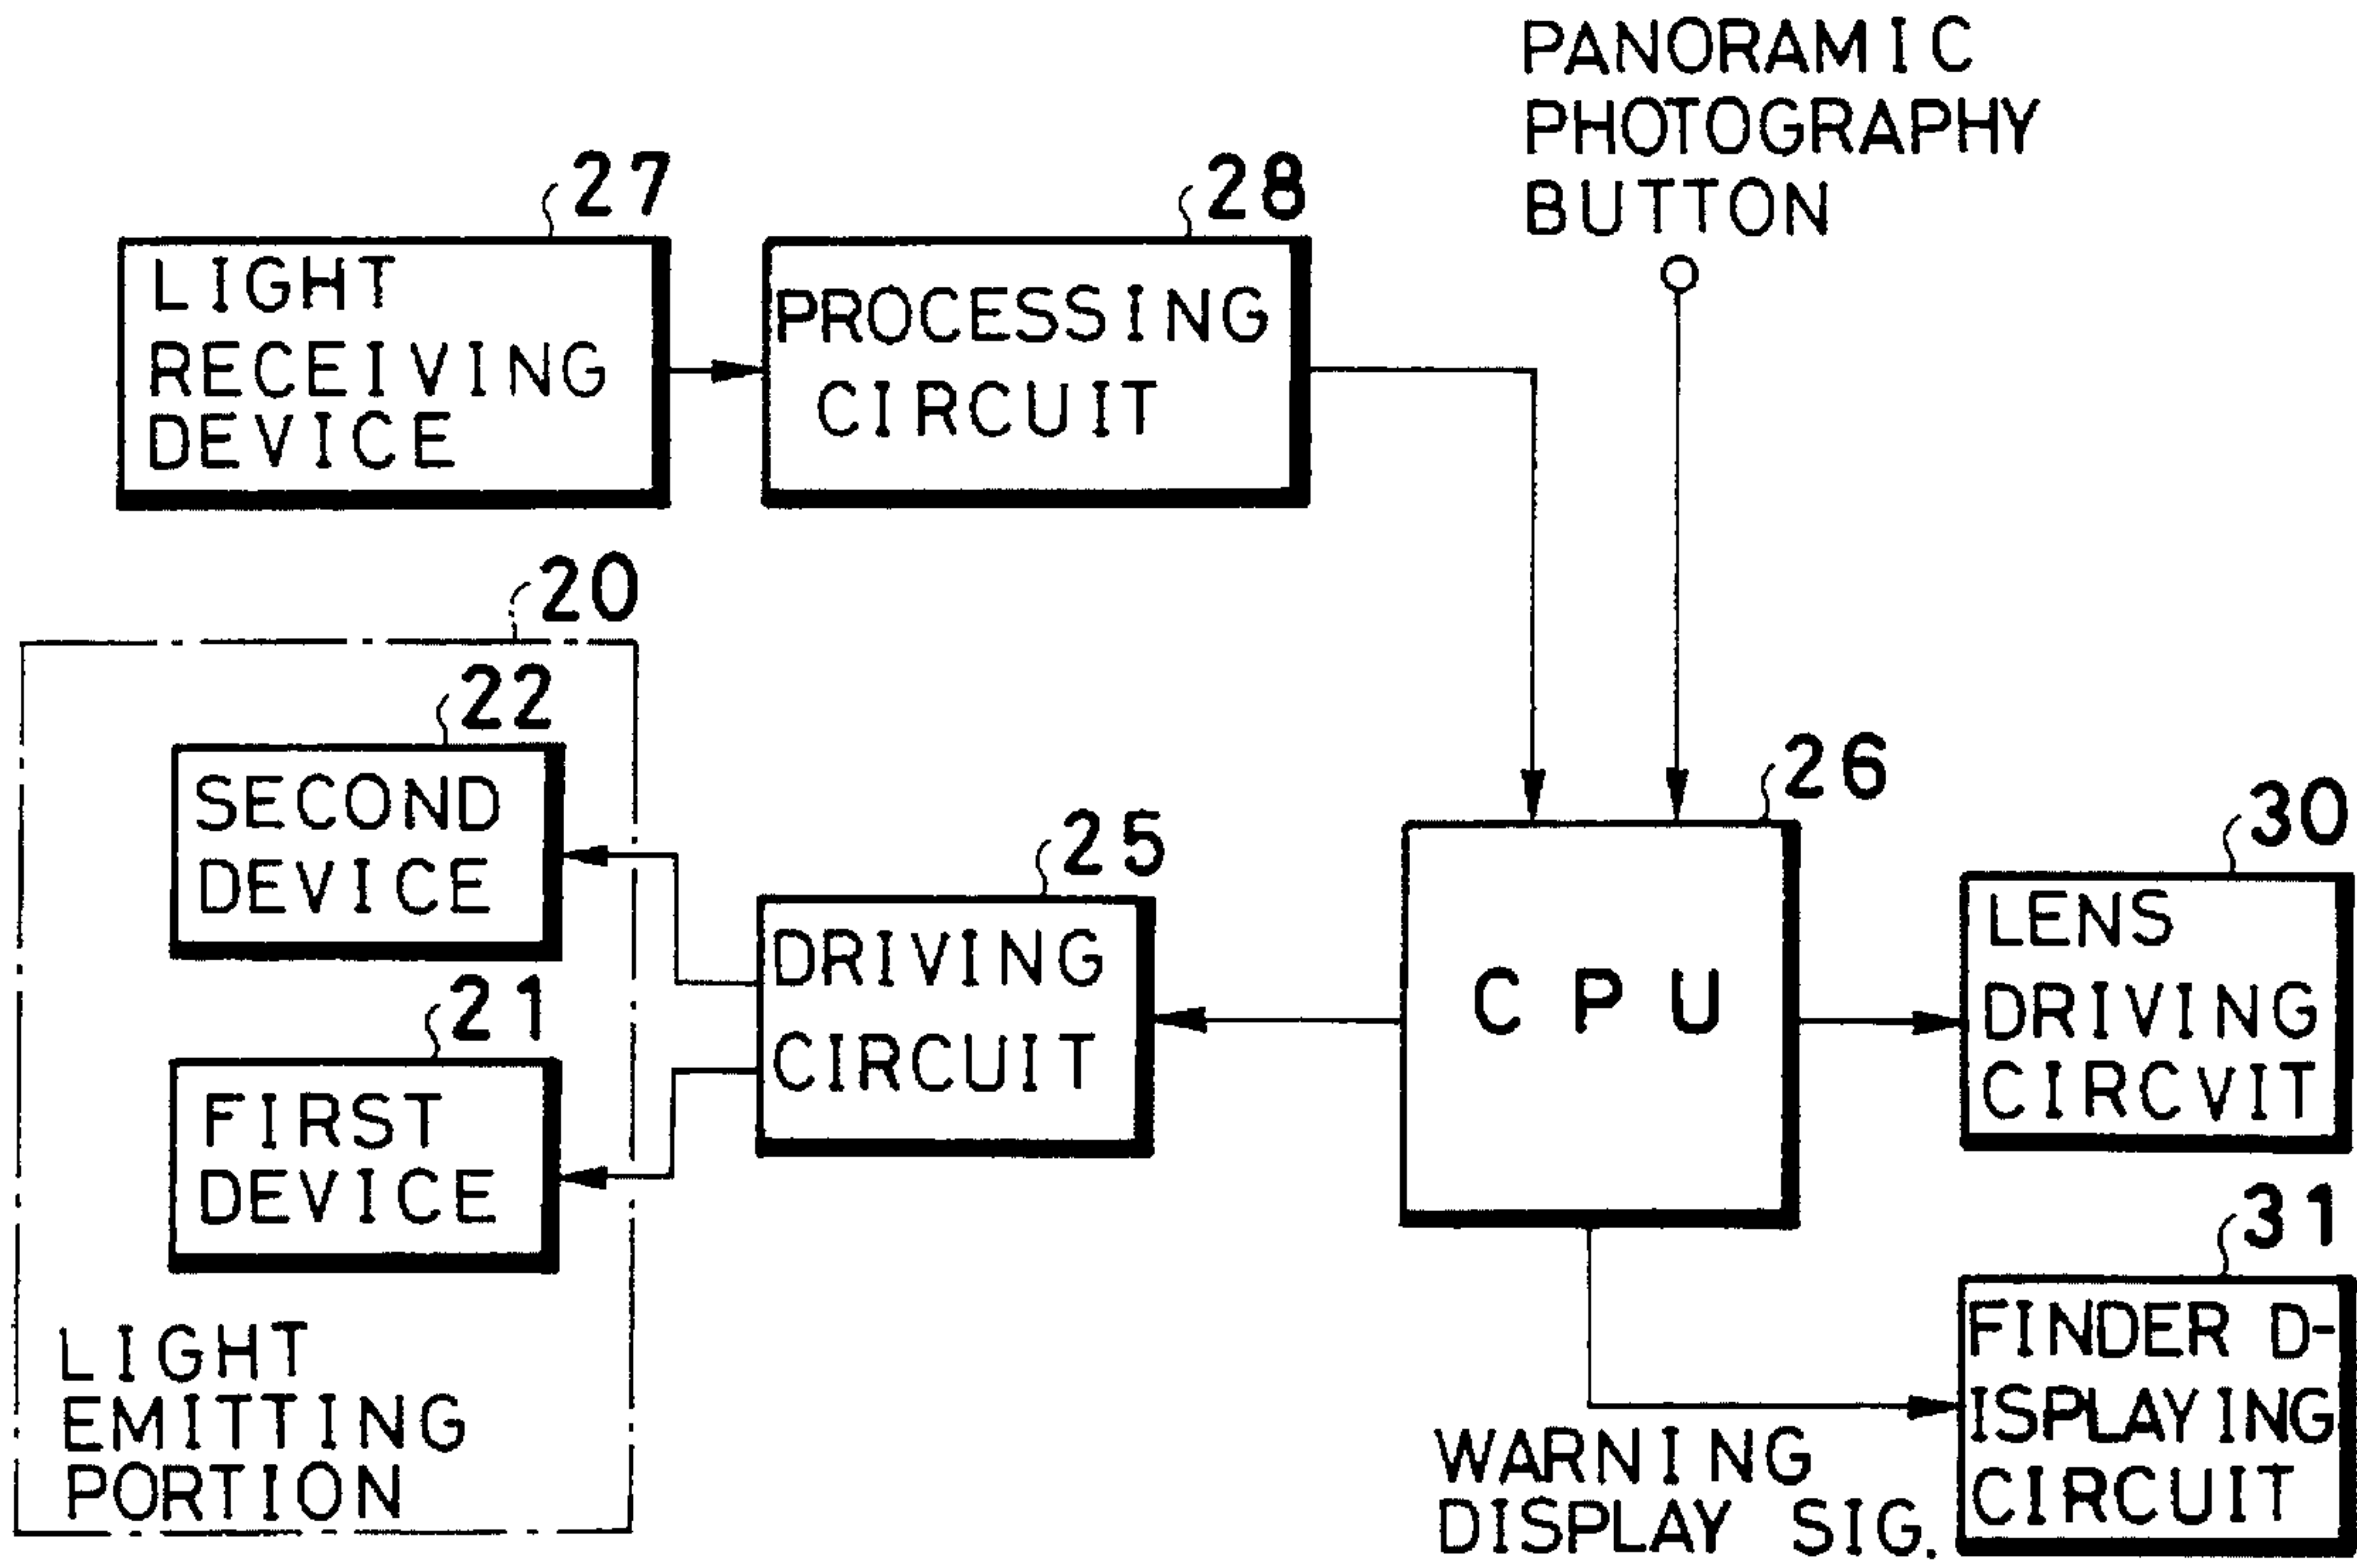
PANORAMIC PHOTOGRAPHY BUTTON

27
LIGHT RECEIVING DEVICE

28
PROCESSING CIRCUIT

20
22
SECOND DEVICE

21
FIRST DEVICE

LIGHT EMITTING PORTION

25
DRIVING CIRCUIT

26
C P U

30
LENS DRIVING CIRCVIT

31
FINDER D-ISPLAYING CIRCUIT

WARNING DISPLAY SIG.